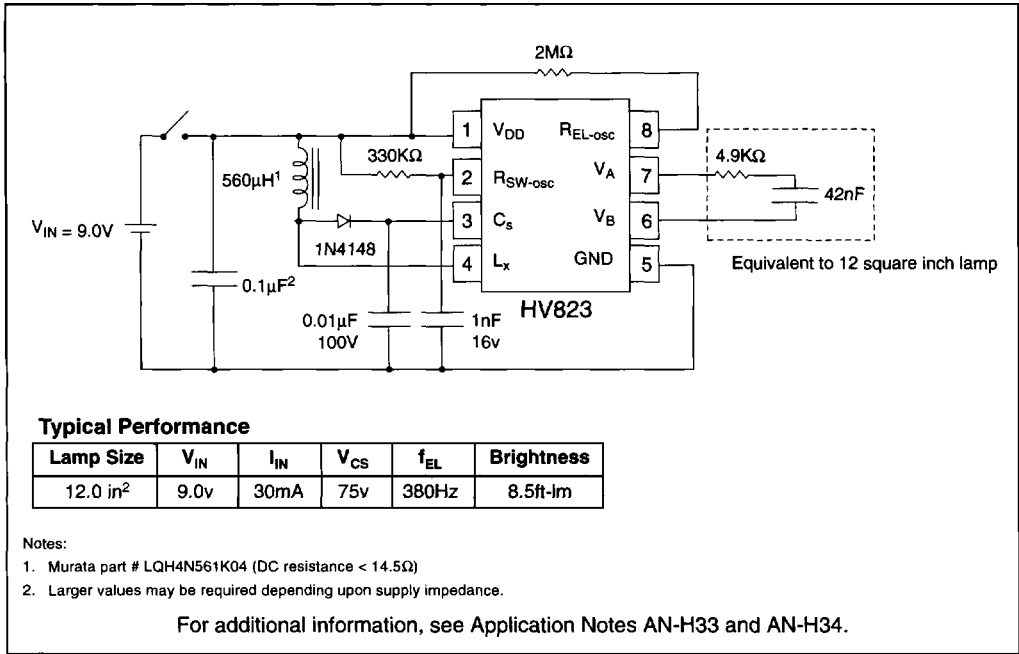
2MΩ

$V_{IN}$ = 9.0V

560μH$^1$

330KΩ

1N4148

0.1μF$^2$

0.01μF
100V

1nF
16v

1 $V_{DD}$
2 $R_{SW-osc}$
3 $C_s$
4 $L_x$

$R_{EL-osc}$ 8
$V_A$ 7
$V_B$ 6
GND 5

HV823

4.9KΩ

42nF

Equivalent to 12 square inch lamp

**Typical Performance**

| Lamp Size | $V_{IN}$ | $I_{IN}$ | $V_{CS}$ | $f_{EL}$ | Brightness |
|---|---|---|---|---|---|
| 12.0 in$^2$ | 9.0v | 30mA | 75v | 380Hz | 8.5ft-lm |

Notes:

1. Murata part # LQH4N561K04 (DC resistance < 14.5Ω)

2. Larger values may be required depending upon supply impedance.

For additional information, see Application Notes AN-H33 and AN-H34.